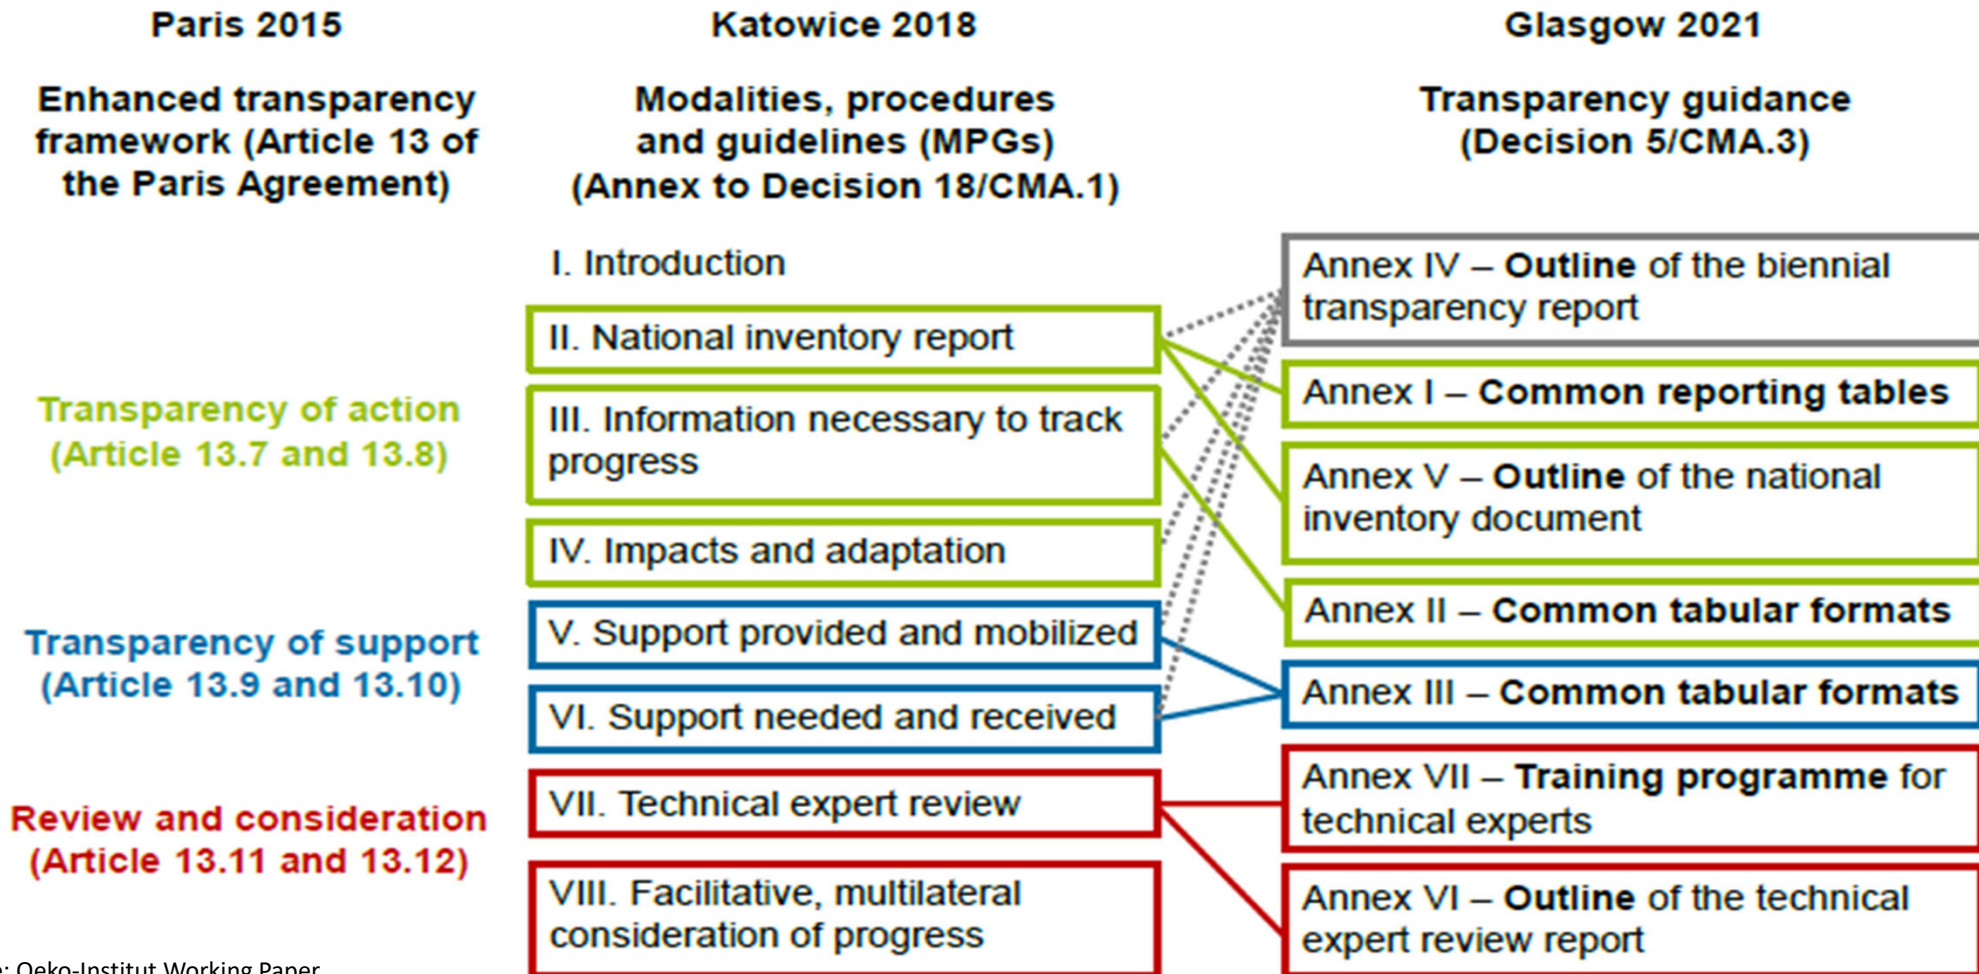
Paris 2015

Enhanced transparency framework (Article 13 of the Paris Agreement)

Katowice 2018

Modalities, procedures and guidelines (MPGs) (Annex to Decision 18/CMA.1)

Glasgow 2021

Transparency guidance (Decision 5/CMA.3)

I. Introduction

Annex IV – **Outline** of the biennial transparency report

II. National inventory report

Transparency of action (Article 13.7 and 13.8)

Annex I – **Common reporting tables**

III. Information necessary to track progress

Annex V – **Outline** of the national inventory document

IV. Impacts and adaptation

Annex II – **Common tabular formats**

Transparency of support (Article 13.9 and 13.10)

V. Support provided and mobilized

Annex III – **Common tabular formats**

VI. Support needed and received

Review and consideration (Article 13.11 and 13.12)

VII. Technical expert review

Annex VII – **Training programme** for technical experts

VIII. Facilitative, multilateral consideration of progress

Annex VI – **Outline** of the technical expert review report

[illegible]: Oeko-Institut Working Paper